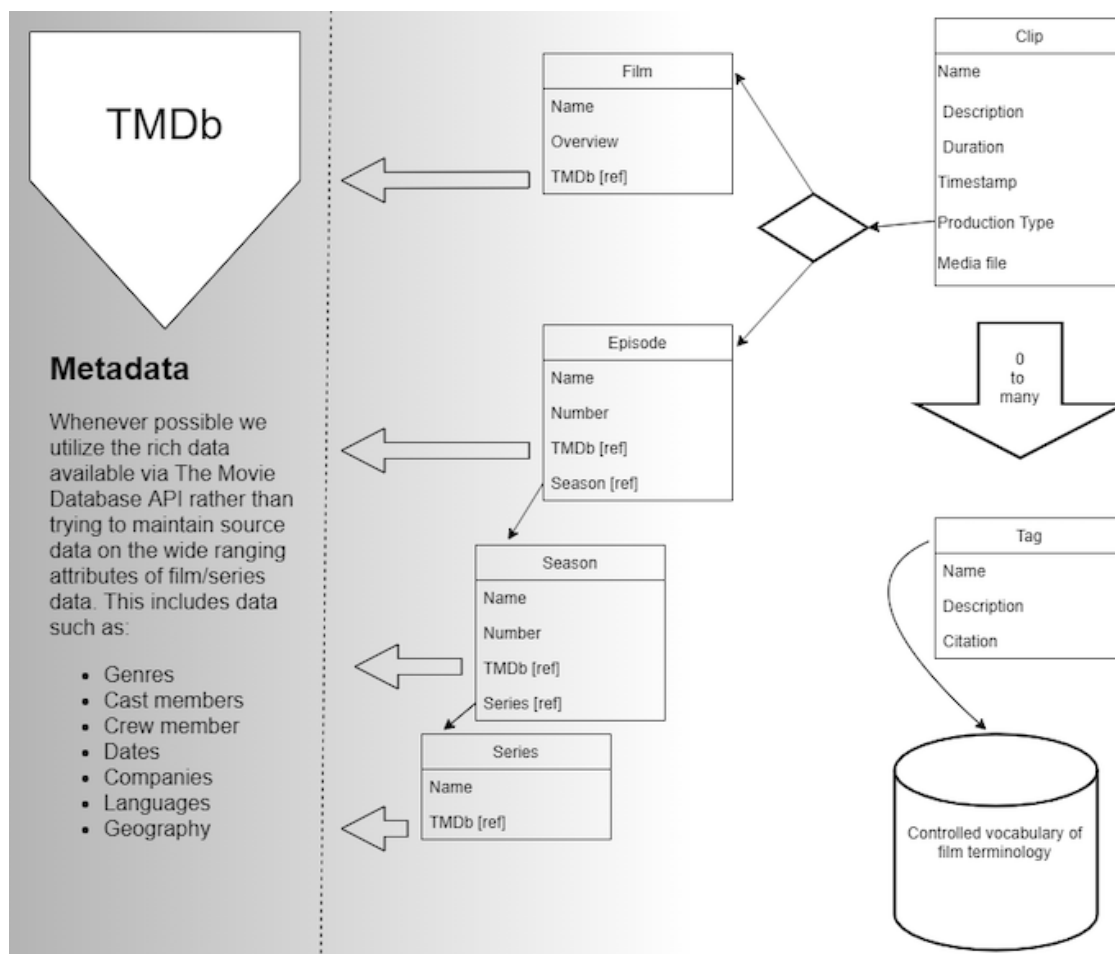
TMDb

Metadata

Whenever possible we utilize the rich data available via The Movie Database API rather than trying to maintain source data on the wide ranging attributes of film/series data. This includes data such as:

- Genres
- Cast members
- Crew member
- Dates
- Companies
- Languages
- Geography

Film
Name
Overview
TMDb [ref]

Episode
Name
Number
TMDb [ref]
Season [ref]

Season
Name
Number
TMDb [ref]
Series [ref]

Series
Name
TMDb [ref]

Clip
Name
Description
Duration
Timestamp
Production Type
Media file

0
to
many

Tag
Name
Description
Citation

Controlled vocabulary of film terminology